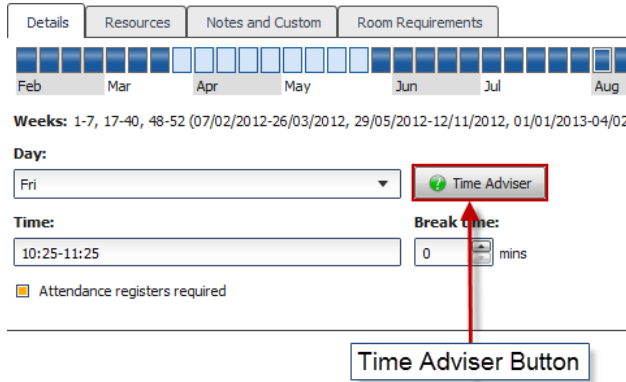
Details | Resources | Notes and Custom | Room Requirements

Feb Mar Apr May Jun Jul Aug

**Weeks:** 1-7, 17-40, 48-52 (07/02/2012-26/03/2012, 29/05/2012-12/11/2012, 01/01/2013-04/02

**Day:**

Fri

Time Adviser

**Time:**

10:25-11:25

**Break time:**

0 mins

Attendance registers required

Time Adviser Button